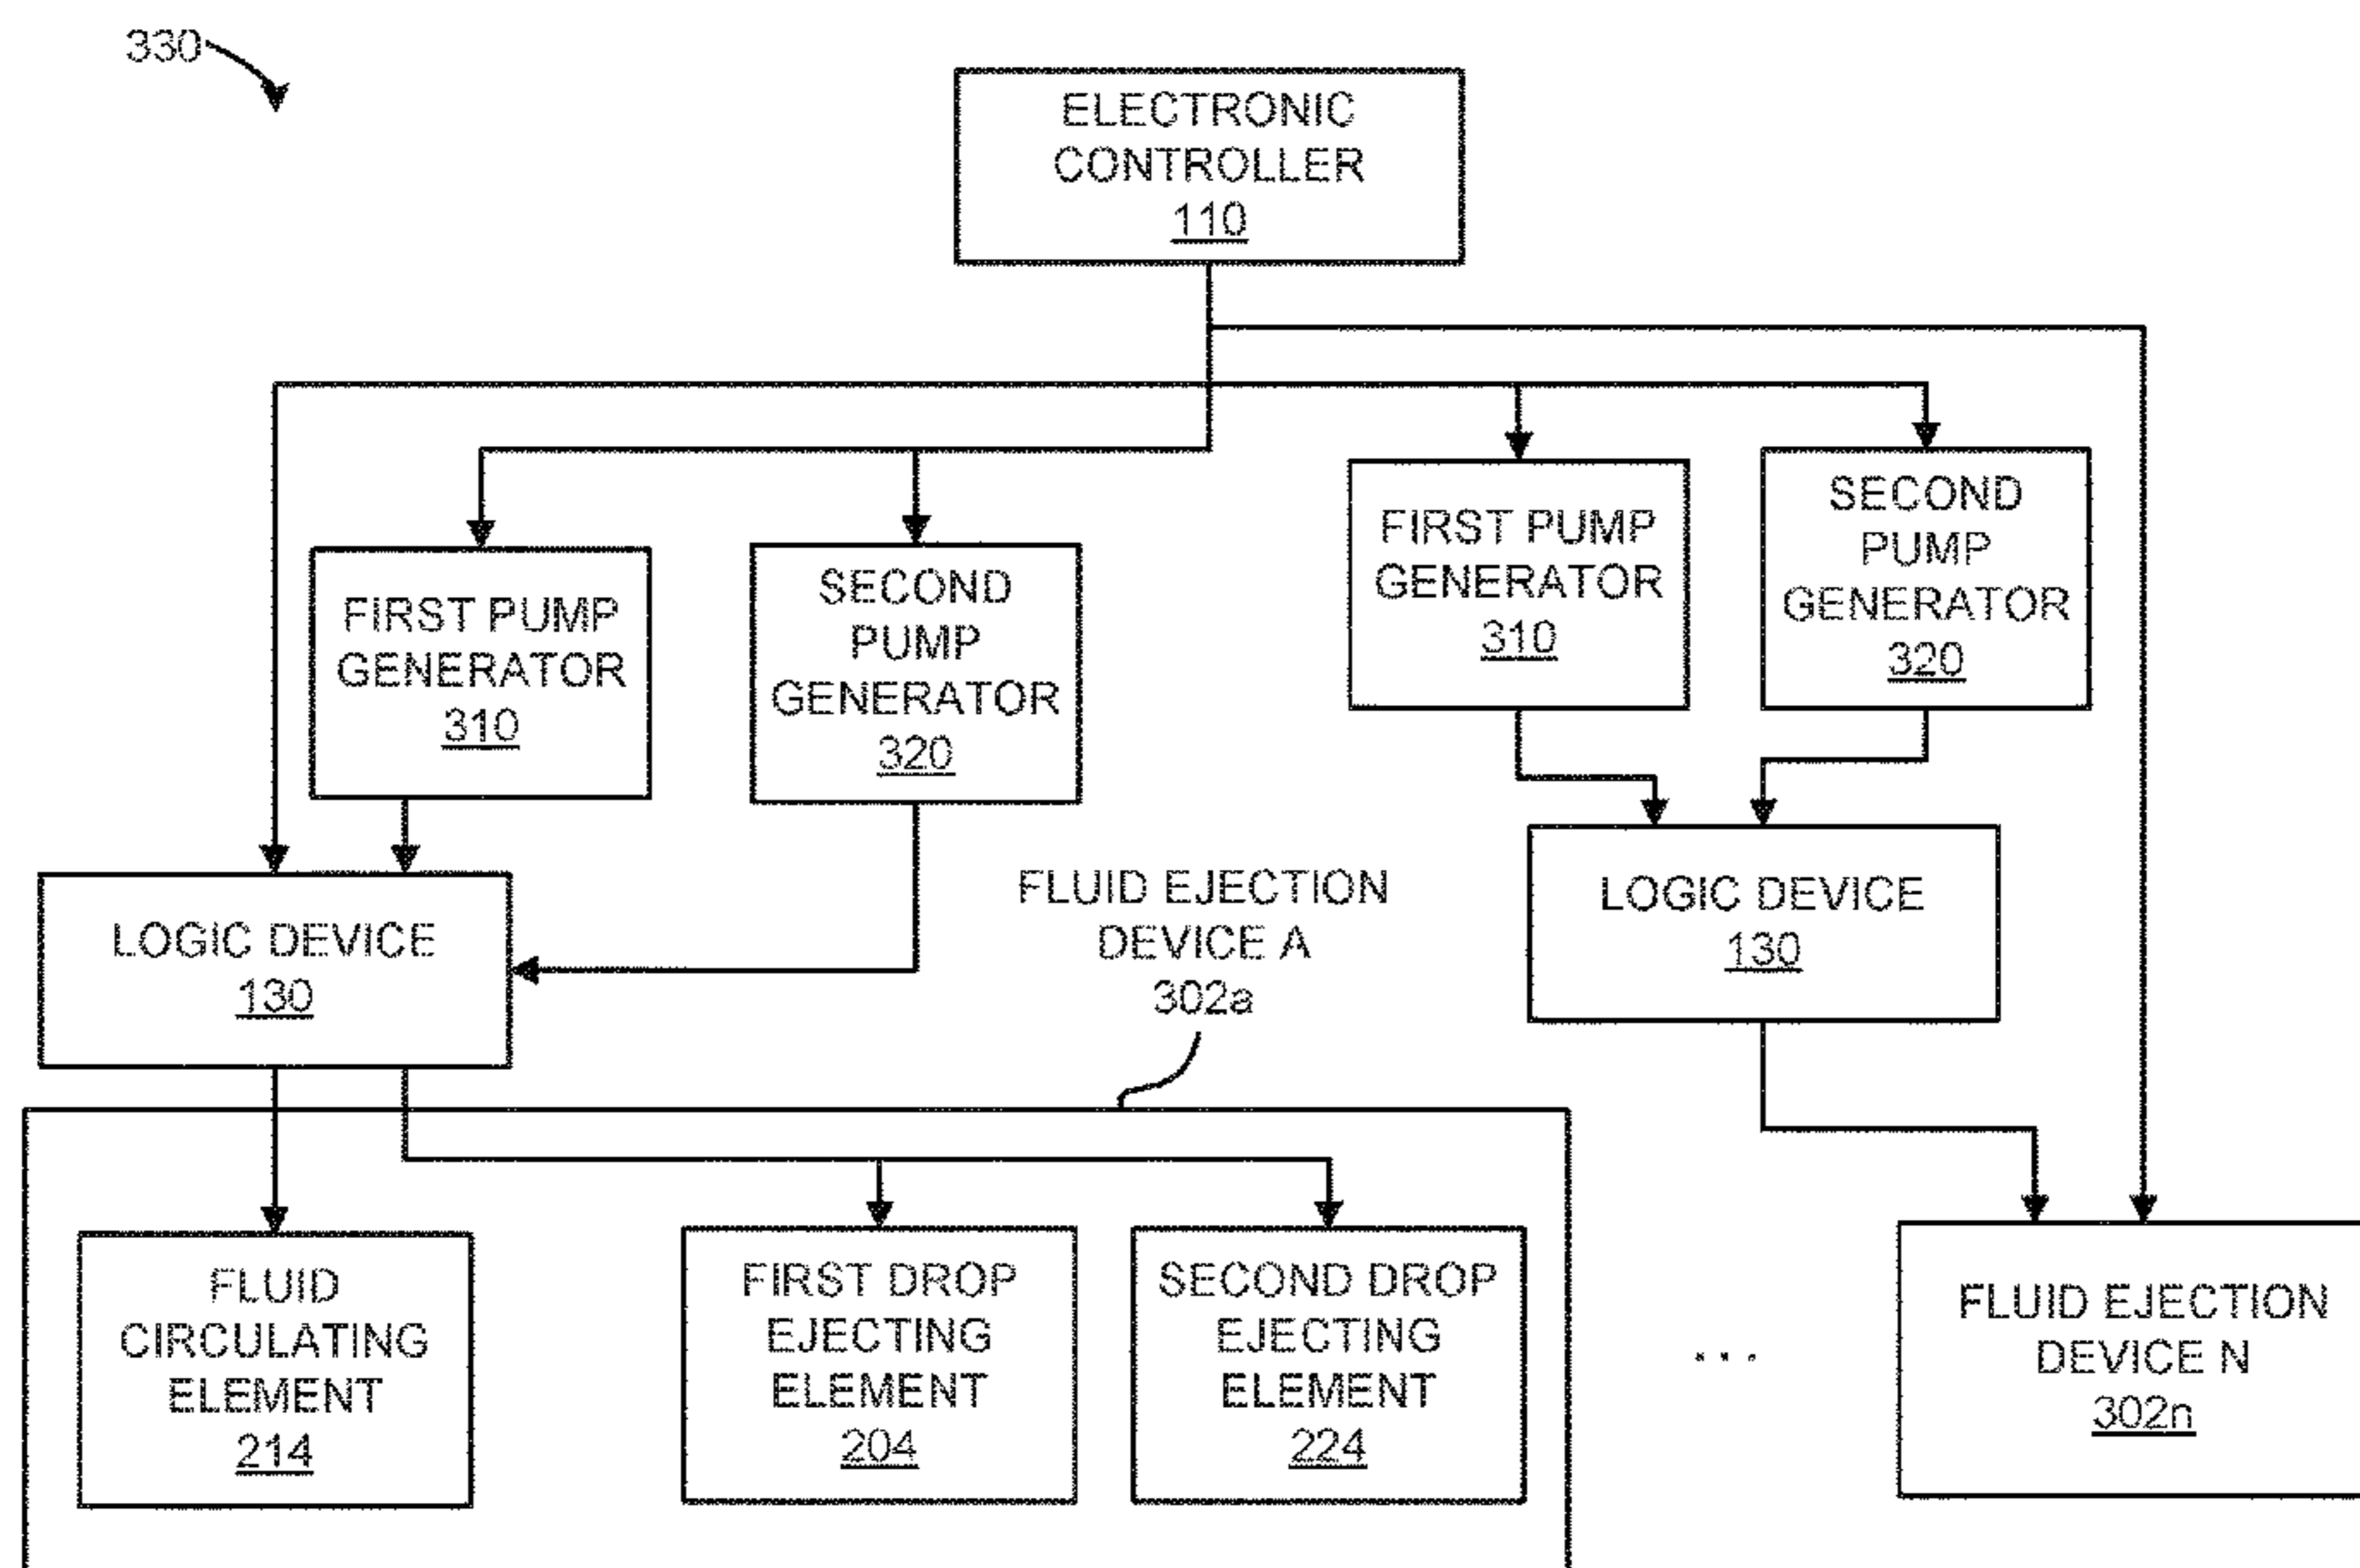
330

ELECTRONIC CONTROLLER 110

FIRST PUMP GENERATOR 310

SECOND PUMP GENERATOR 320

FIRST PUMP GENERATOR 310

SECOND PUMP GENERATOR 320

LOGIC DEVICE 130

FLUID EJECTION DEVICE A 302a

LOGIC DEVICE 130

FLUID CIRCULATING ELEMENT 214

FIRST DROP EJECTING ELEMENT 204

SECOND DROP EJECTING ELEMENT 224

...

FLUID EJECTION DEVICE N 302n